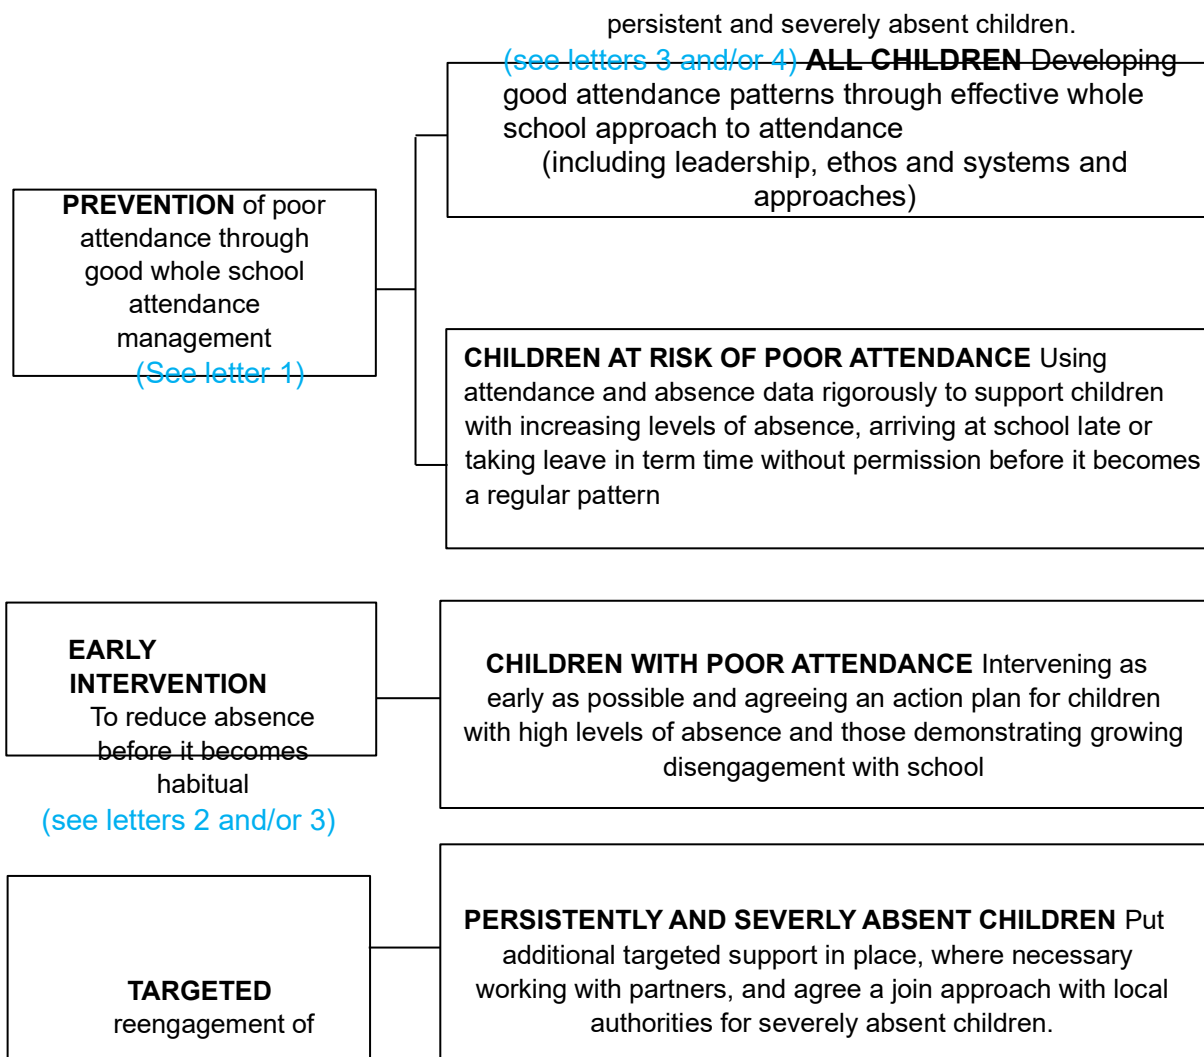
persistent and severely absent children.

(see letters 3 and/or 4) **ALL CHILDREN** Developing good attendance patterns through effective whole school approach to attendance (including leadership, ethos and systems and approaches)

**PREVENTION** of poor attendance through good whole school attendance management (See letter 1)

**CHILDREN AT RISK OF POOR ATTENDANCE** Using attendance and absence data rigorously to support children with increasing levels of absence, arriving at school late or taking leave in term time without permission before it becomes a regular pattern

**EARLY INTERVENTION** To reduce absence before it becomes habitual (see letters 2 and/or 3)

**CHILDREN WITH POOR ATTENDANCE** Intervening as early as possible and agreeing an action plan for children with high levels of absence and those demonstrating growing disengagement with school

**TARGETED** reengagement of

**PERSISTENTLY AND SEVERLY ABSENT CHILDREN** Put additional targeted support in place, where necessary working with partners, and agree a join approach with local authorities for severely absent children.